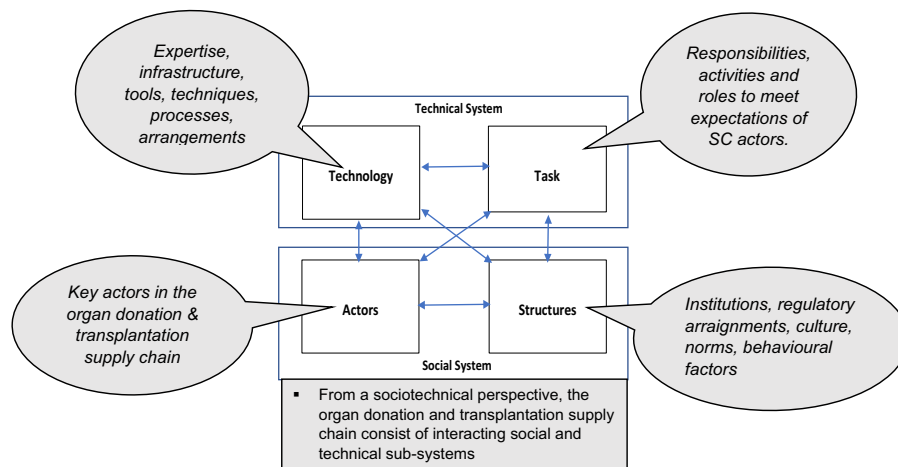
Expertise, infrastructure, tools, techniques, processes, arrangements

Technical System

Responsibilities, activities and roles to meet expectations of SC actors.

Technology

Task

Key actors in the organ donation & transplantation supply chain

Actors

Structures

Institutions, regulatory arraignments, culture, norms, behavioural factors

Social System

▪ From a sociotechnical perspective, the organ donation and transplantation supply chain consist of interacting social and technical sub-systems